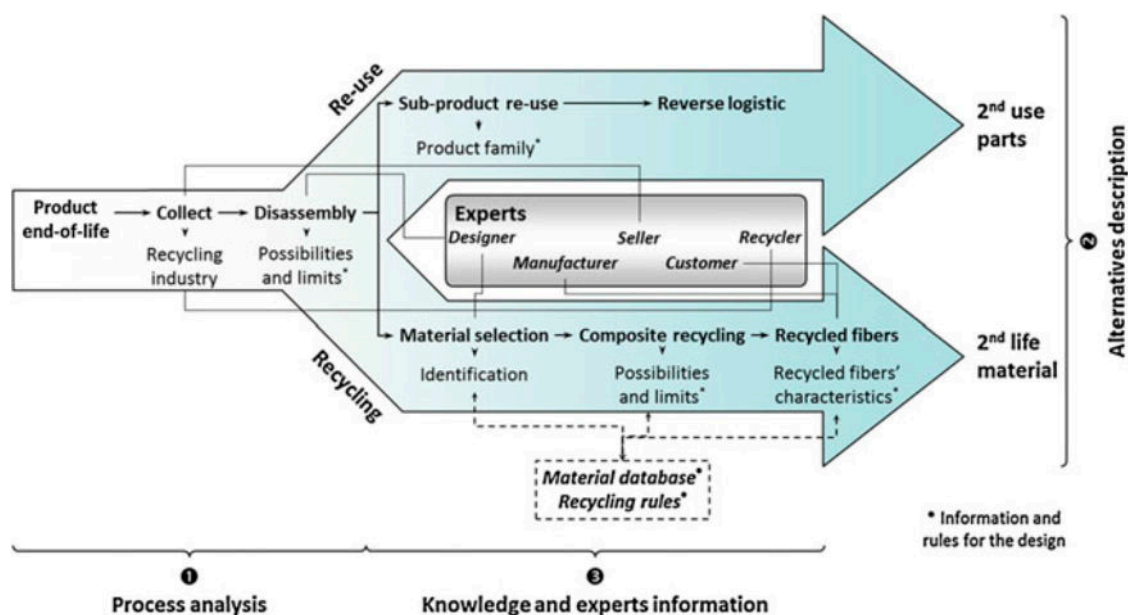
Re-use

Sub-product re-use → Reverse logistic

Product family*

2nd use parts

Product end-of-life → Collect → Disassembly

Recycling industry

Possibilities and limits*

Experts

Designer

Seller

Recycler

Manufacturer

Customer

Material selection → Composite recycling → Recycled fibers

Identification

Possibilities and limits*

Recycled fibers' characteristics*

2nd life material

Recycling

Material database*
Recycling rules*

❷ Alternatives description

* Information and rules for the design

❶ Process analysis

❸ Knowledge and experts information